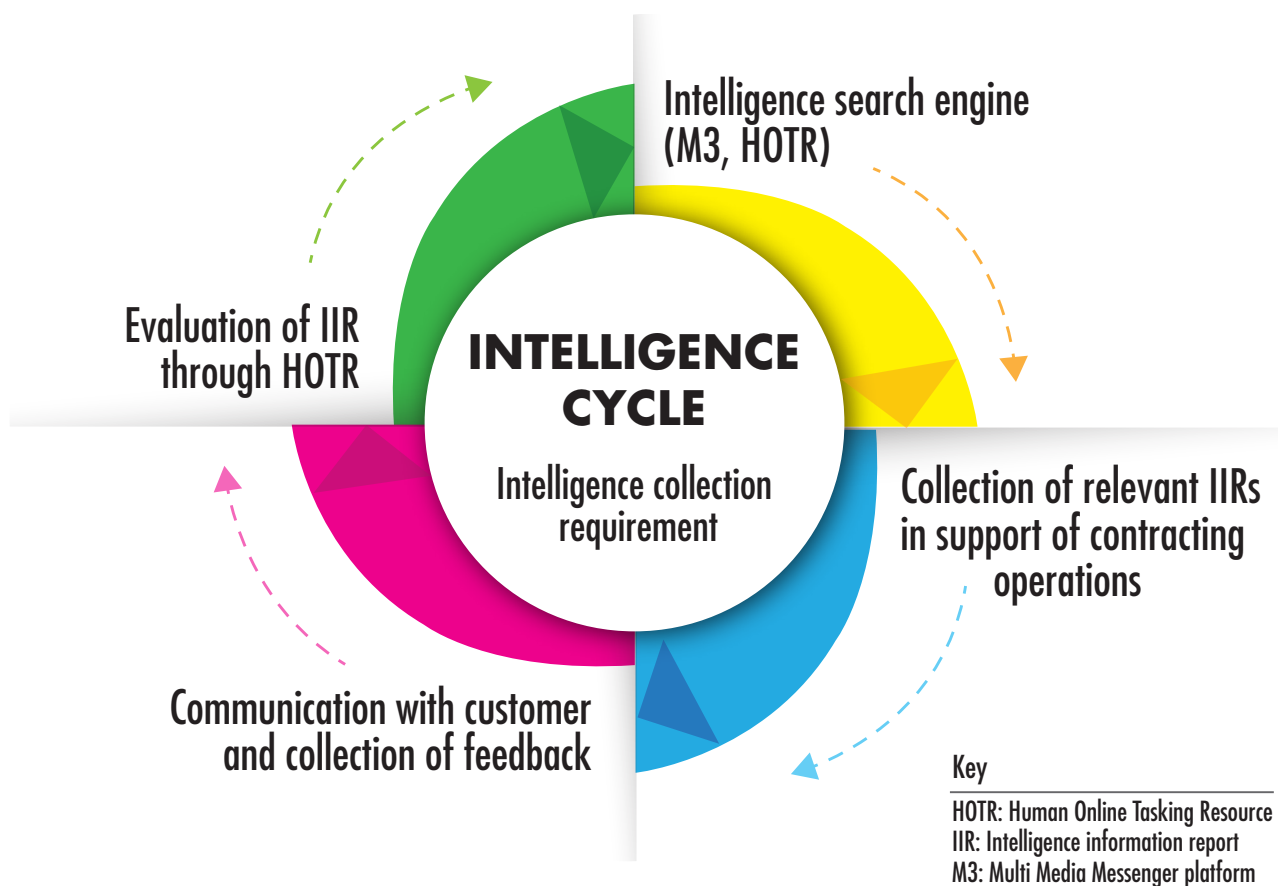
INTELLIGENCE CYCLE

Intelligence collection requirement

Intelligence search engine (M3, HOTR)

Collection of relevant IIRs in support of contracting operations

Communication with customer and collection of feedback

Evaluation of IIR through HOTR

Key

HOTR: Human Online Tasking Resource
IIR: Intelligence information report
M3: Multi Media Messenger platform